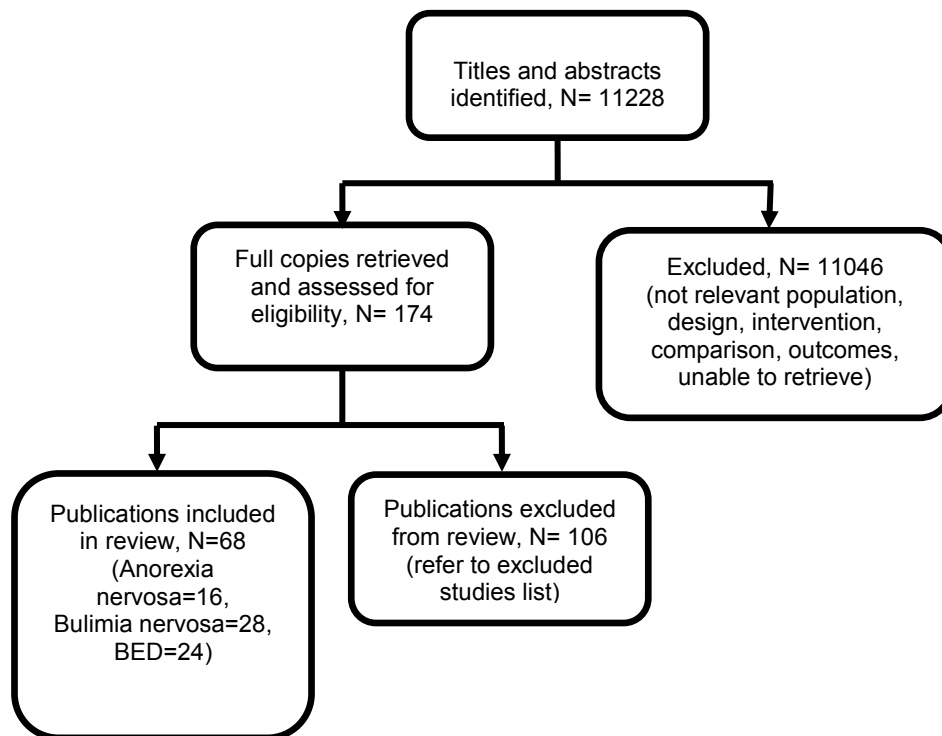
Titles and abstracts identified, N= 11228

Full copies retrieved and assessed for eligibility, N= 174

Excluded, N= 11046 (not relevant population, design, intervention, comparison, outcomes, unable to retrieve)

Publications included in review, N=68 (Anorexia nervosa=16, Bulimia nervosa=28, BED=24)

Publications excluded from review, N= 106 (refer to excluded studies list)